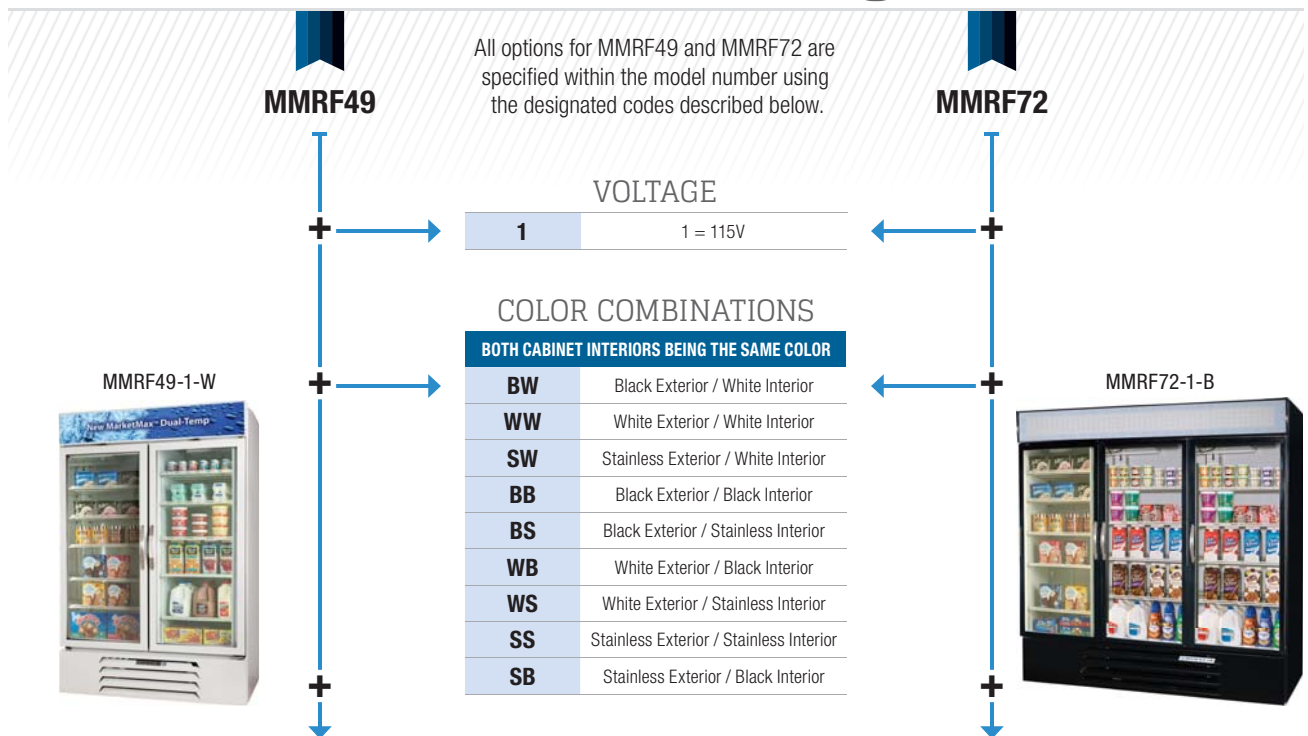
MMRF49

All options for MMRF49 and MMRF72 are specified within the model number using the designated codes described below.

MMRF72

VOLTAGE

| 1 | 1 = 115V |
|---|---|

COLOR COMBINATIONS

| BOTH CABINET INTERIORS BEING THE SAME COLOR | |
|---|---|
| BW | Black Exterior / White Interior |
| WW | White Exterior / White Interior |
| SW | Stainless Exterior / White Interior |
| BB | Black Exterior / Black Interior |
| BS | Black Exterior / Stainless Interior |
| WB | White Exterior / Black Interior |
| WS | White Exterior / Stainless Interior |
| SS | Stainless Exterior / Stainless Interior |
| SB | Stainless Exterior / Black Interior |

MMRF49-1-W

New MarketMax - Dual-Temp

MMRF72-1-B